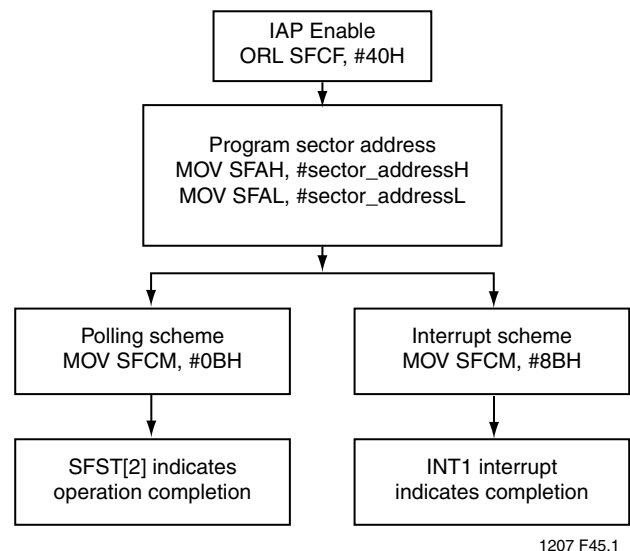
IAP Enable
ORL SFCF, #40H

Program sector address
MOV SFAH, #sector_addressH
MOV SFAL, #sector_addressL

Polling scheme
MOV SFCM, #0BH

SFST[2] indicates
operation completion

Interrupt scheme
MOV SFCM, #8BH

INT1 interrupt
indicates completion

1207 F45.1